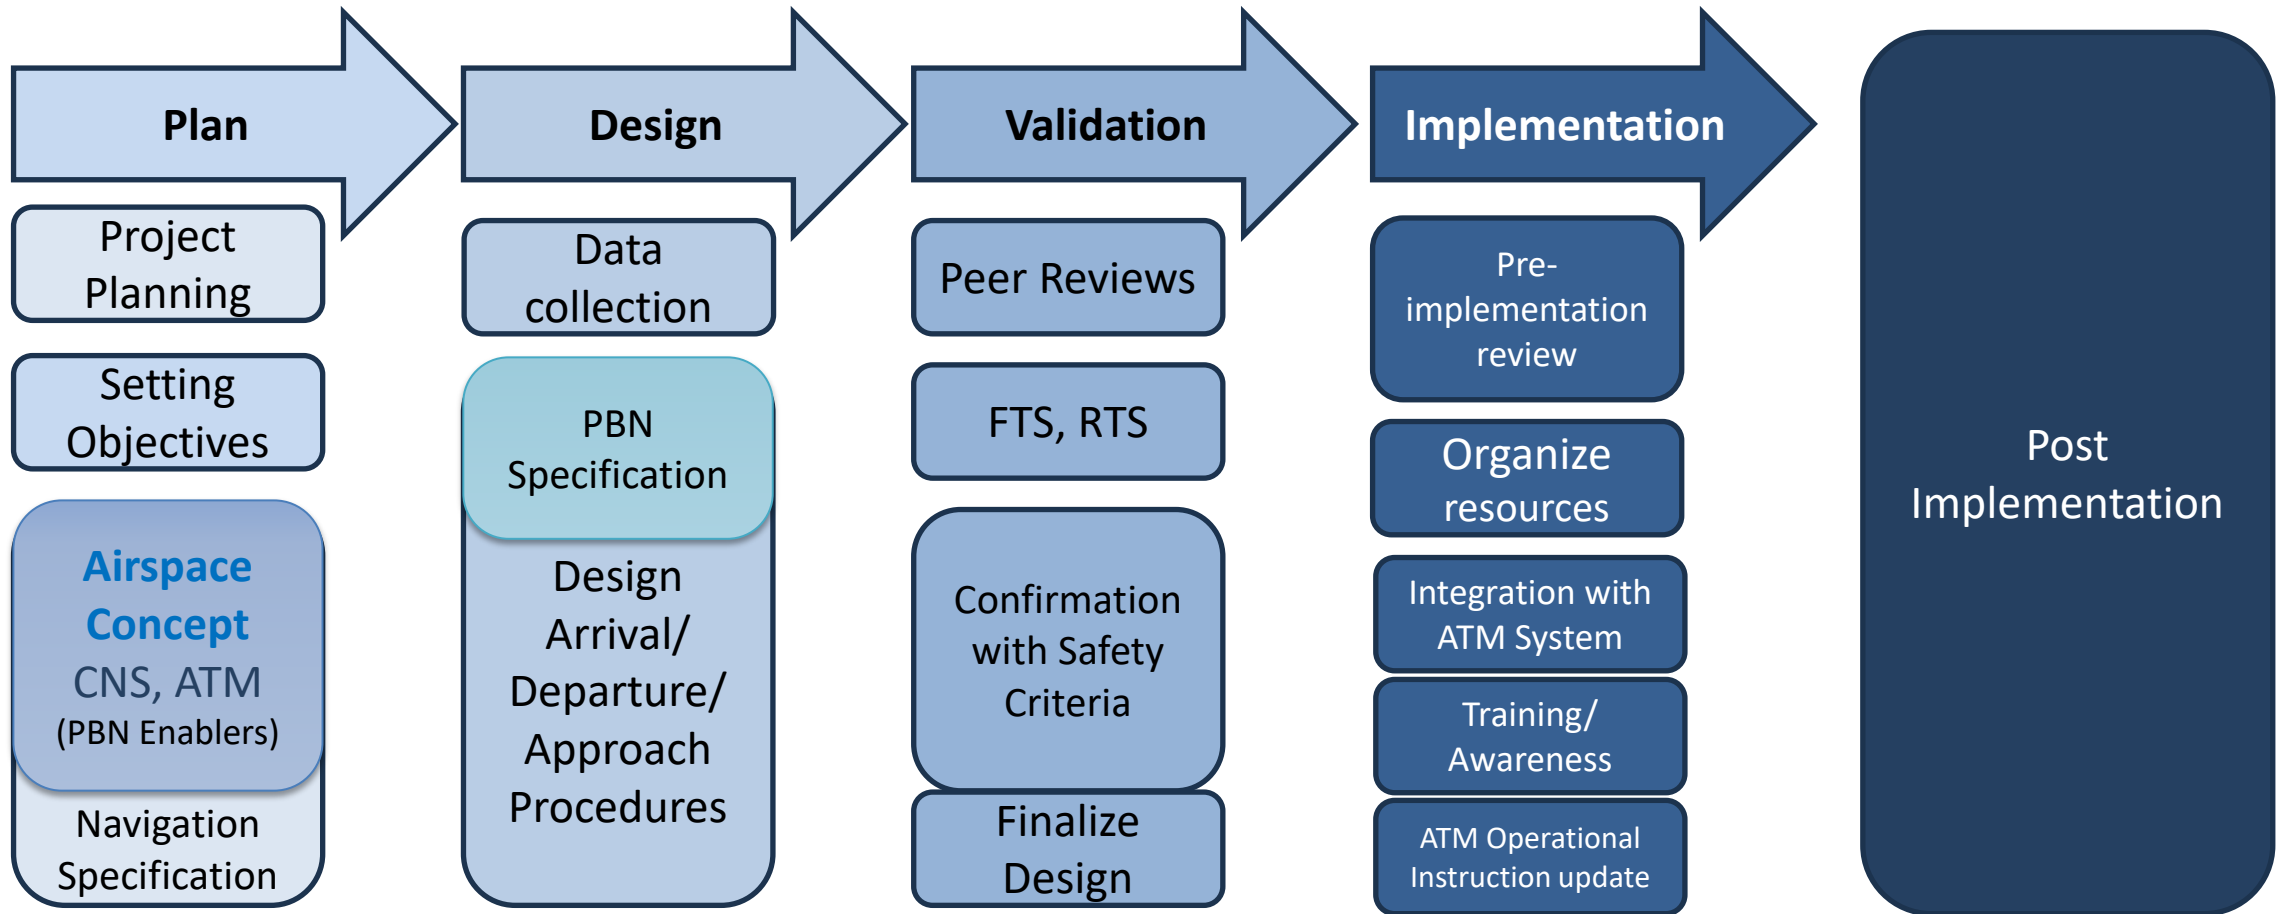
Plan

Project Planning

Setting Objectives

Airspace Concept
CNS, ATM
(PBN Enablers)

Navigation Specification

Design

Data collection

PBN Specification

Design Arrival/ Departure/ Approach Procedures

Validation

Peer Reviews

FTS, RTS

Confirmation with Safety Criteria

Finalize Design

Implementation

Pre-implementation review

Organize resources

Integration with ATM System

Training/ Awareness

ATM Operational Instruction update

Post Implementation